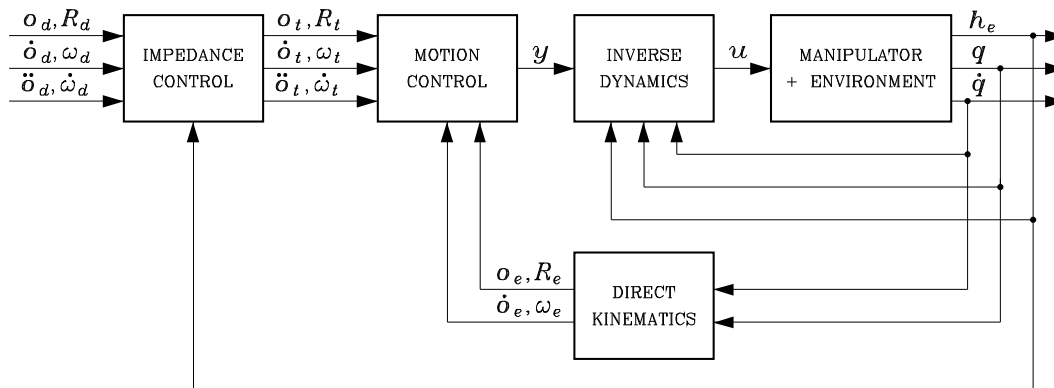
$o_d, R_d$
$\dot{o}_d, \omega_d$
$\ddot{o}_d, \dot{\omega}_d$

IMPEDANCE CONTROL

$o_t, R_t$
$\dot{o}_t, \omega_t$
$\ddot{o}_t, \dot{\omega}_t$

MOTION CONTROL

$y$

INVERSE DYNAMICS

$u$

MANIPULATOR + ENVIRONMENT

$h_e$
$q$
$\dot{q}$

$o_e, R_e$
$\dot{o}_e, \omega_e$

DIRECT KINEMATICS